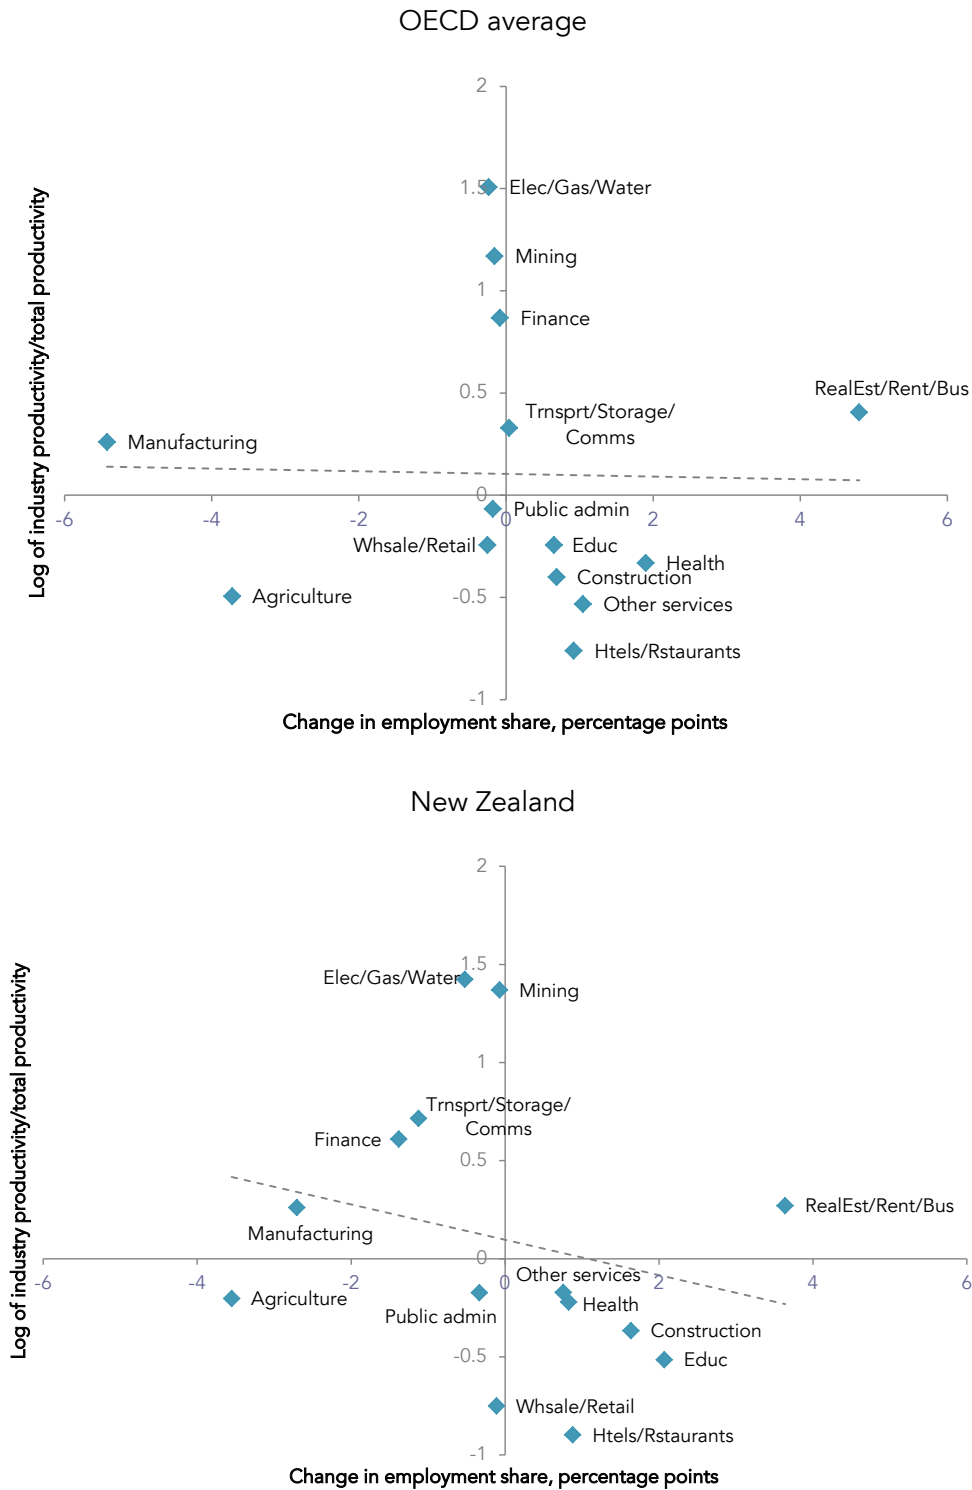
OECD average

Log of industry productivity/total productivity

2
1.5
1
0.5
0
-0.5
-1

-6
-4
-2
0
2
4
6

Elec/Gas/Water
Mining
Finance
RealEst/Rent/Bus
Trnsprt/Storage/ Comms
Manufacturing
Public admin
Whsale/Retail
Educ
Health
Construction
Agriculture
Other services
Htels/Rstaurants

Change in employment share, percentage points

New Zealand

Log of industry productivity/total productivity

2
1.5
1
0.5
0
-0.5
-1

-6
-4
-2
0
2
4
6

Elec/Gas/Water
Mining
Trnsprt/Storage/ Comms
Finance
RealEst/Rent/Bus
Manufacturing
Other services
Agriculture
Health
Public admin
Construction
Educ
Whsale/Retail
Htels/Rstaurants

Change in employment share, percentage points